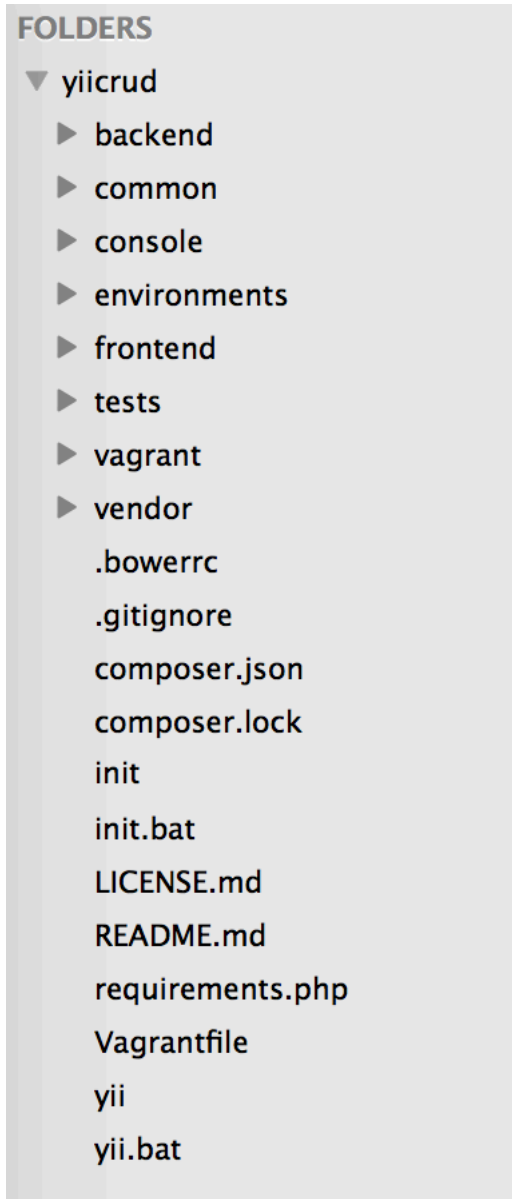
FOLDERS
yiicrud
backend
common
console
environments
frontend
tests
vagrant
vendor
.bowerrc
.gitignore
composer.json
composer.lock
init
init.bat
LICENSE.md
README.md
requirements.php
Vagrantfile
yii
yii.bat